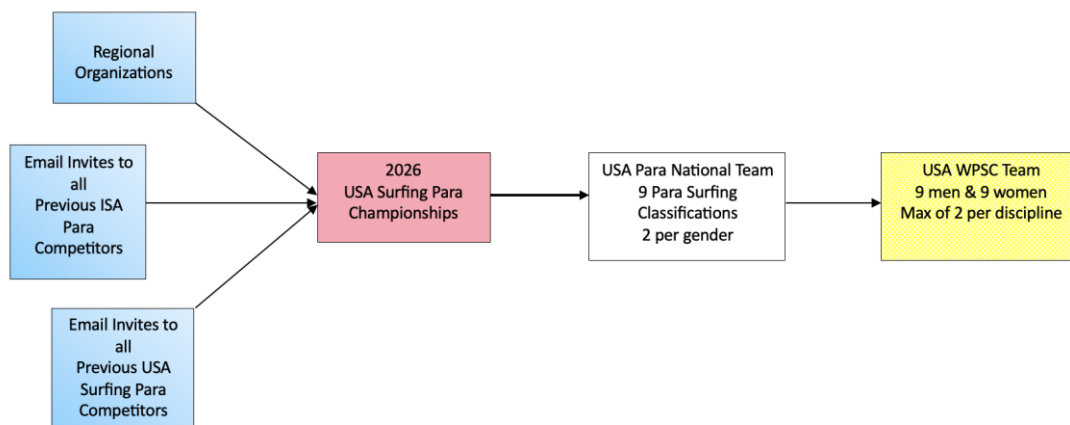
Regional Organizations

Email Invites to all Previous ISA Para Competitors

Email Invites to all Previous USA Surfing Para Competitors

2026 USA Surfing Para Championships

USA Para National Team 9 Para Surfing Classifications 2 per gender

USA WPSC Team 9 men & 9 women Max of 2 per discipline